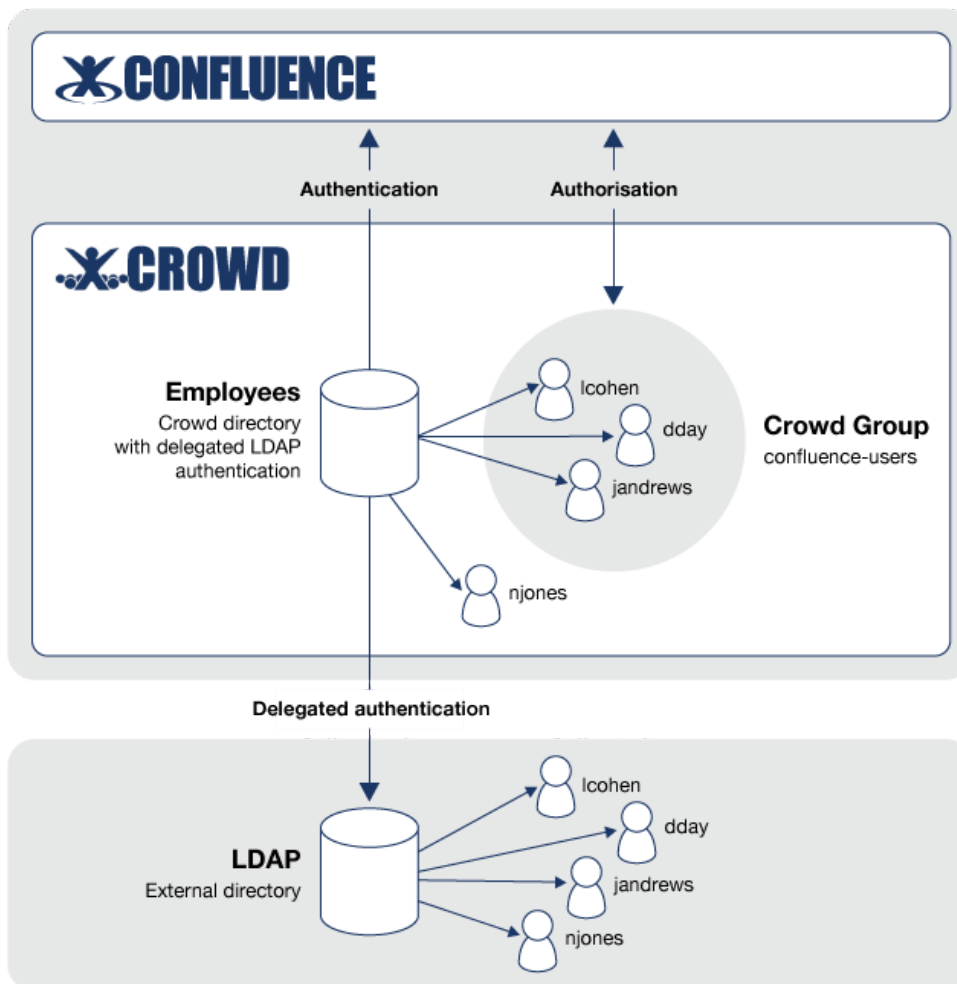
CONFLUENCE

Authentication

Authorisation

CROWD

Employees
Crowd directory with delegated LDAP authentication

lcohen

dday

jandrews

Crowd Group
confluence-users

njones

Delegated authentication

LDAP
External directory

lcohen

dday

jandrews

njones